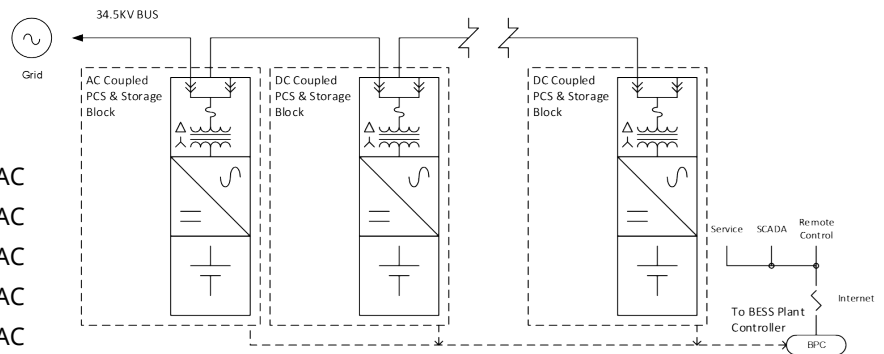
34.5KV BUS

Grid

AC Coupled PCS & Storage Block

DC Coupled PCS & Storage Block

DC Coupled PCS & Storage Block

AC

AC

AC

AC

AC

Service

SCADA

Remote Control

Internet

To BESS Plant Controller

BPC